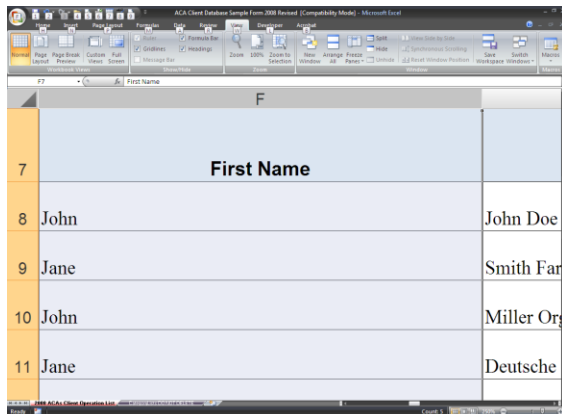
ACA Client Database Sample Form 2008 Revised [Compatibility Mode] - Microsoft Excel

Home Insert Page Layout Formulas Data Review View Developer Acrobat

Normal Page Layout Page Break Preview Custom Views Full Screen
Workbook Views

Ruler Gridlines Message Bar Formula Bar Headings
Show/Hide

Zoom 100% Zoom to Selection
Zoom

New Window Arrange All Freeze Panes Split Hide Unhide View Side by Side Synchronous Scrolling Reset Window Position
Window

Save Workspace Switch Windows
Macros

F7 First Name

F

| | F | |
|---|---|---|
| 7 | First Name | |
| 8 | John | John Doe |
| 9 | Jane | Smith Far |
| 10 | John | Miller Org |
| 11 | Jane | Deutsche |

2008 ACA Client Operation List

Ready Count: 5